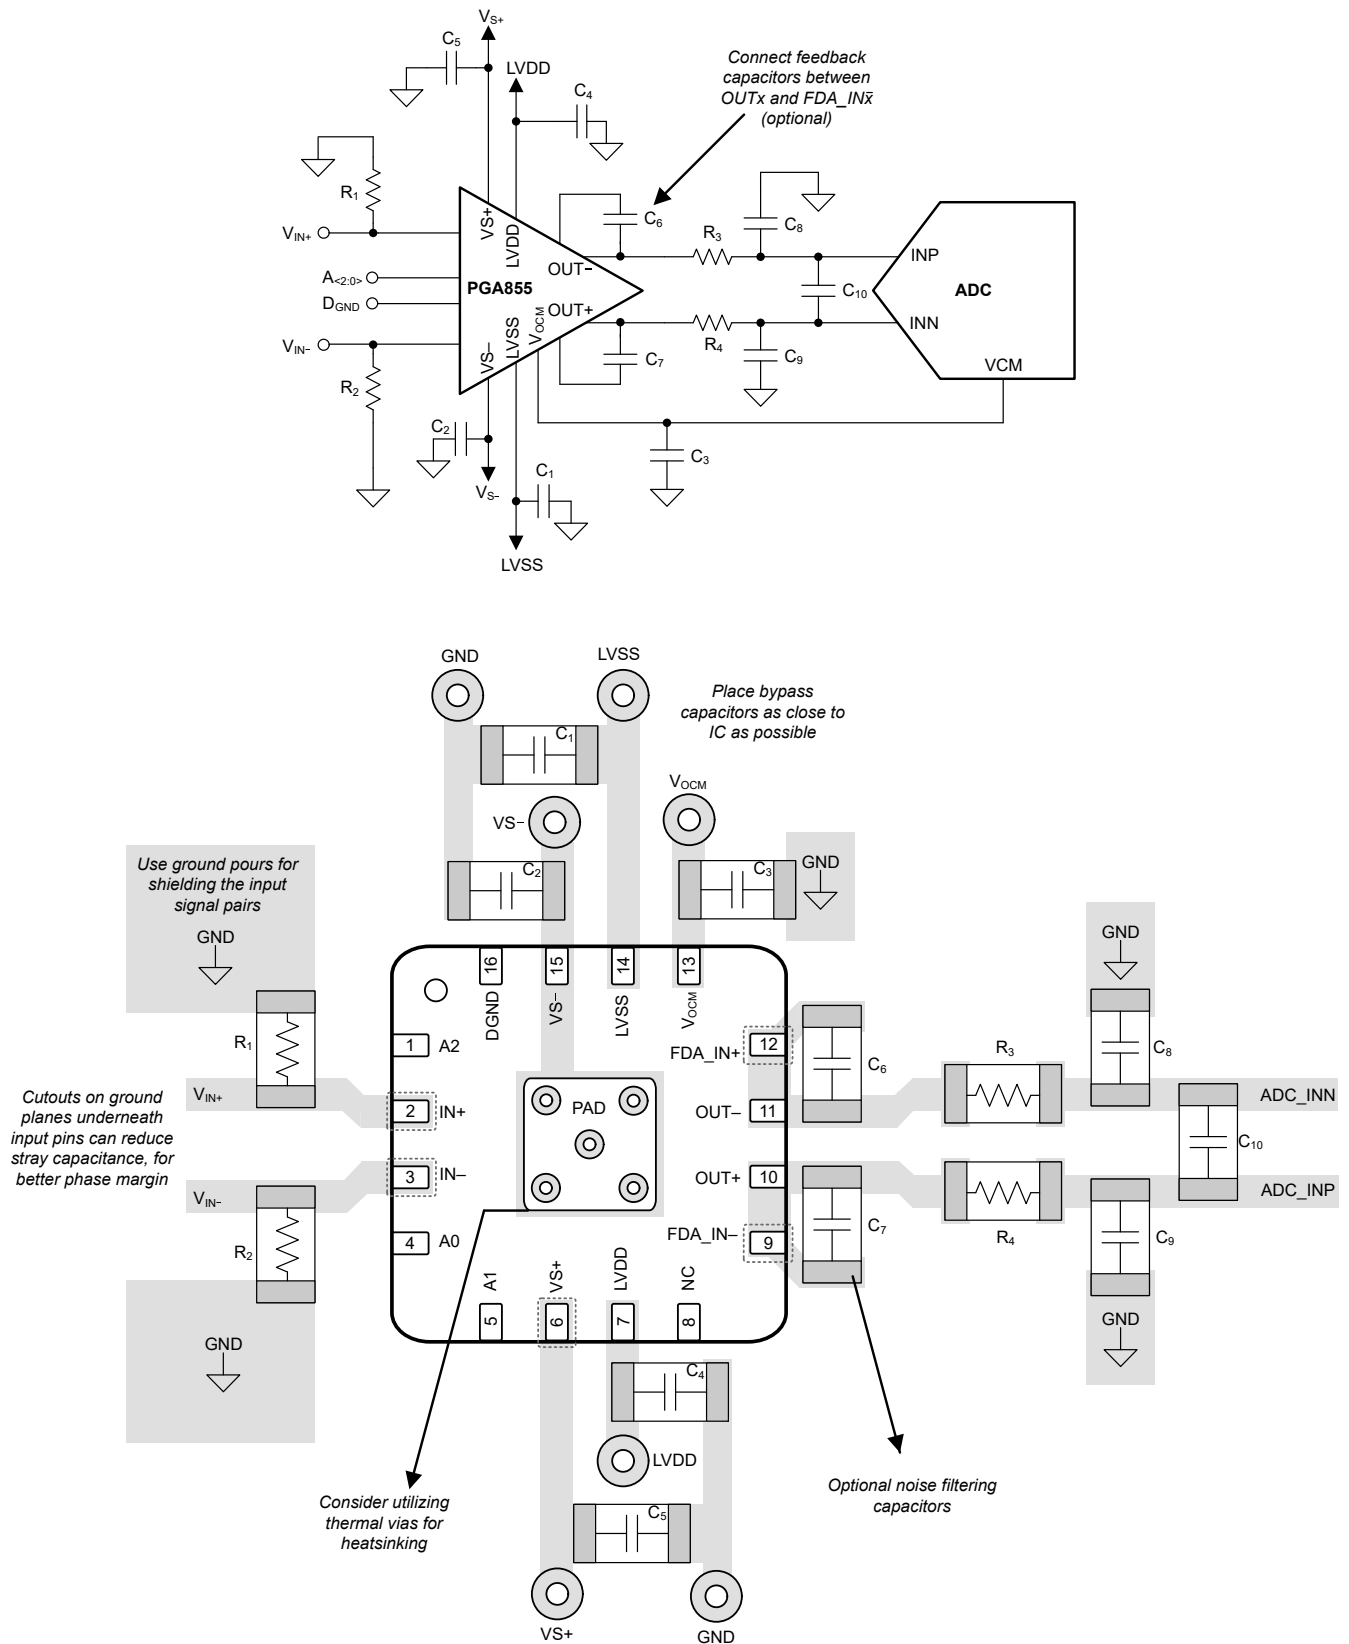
$V_{S+}$
$C_5$
LVDD
$C_4$
Connect feedback capacitors between OUTx and FDA_IN$\bar{x}$ (optional)
$R_1$
$V_{IN+}$
VS+
LVDD
$C_6$
$R_3$
$C_8$
OUT–
INP
$A_{<2:0>}$
PGA855
$C_{10}$
ADC
$D_{GND}$
OUT+
$V_{OCM}$
LVSS
INN
$V_{IN-}$
VS–
$R_4$
$C_7$
$C_9$
VCM
$R_2$
$C_2$
$C_3$
$V_{S-}$
$C_1$
LVSS

GND
LVSS
Place bypass capacitors as close to IC as possible
$C_1$
$V_{OCM}$
VS–
Use ground pours for shielding the input signal pairs
$C_2$
$C_3$
GND
GND
16
15
14
13
GND
DGND
VS–
LVSS
$V_{OCM}$
$R_1$
1
A2
FDA_IN+
12
$C_6$
$R_3$
$C_8$
$V_{IN+}$
2
IN+
PAD
OUT–
11
ADC_INN
Cutouts on ground planes underneath input pins can reduce stray capacitance, for better phase margin
$C_{10}$
3
IN–
OUT+
10
$V_{IN-}$
ADC_INP
$R_2$
4
A0
FDA_IN–
9
$C_7$
$R_4$
$C_9$
A1
VS+
LVDD
NC
5
6
7
8
GND
GND
$C_4$
LVDD
Optional noise filtering capacitors
Consider utilizing thermal vias for heatsinking
$C_5$
VS+
GND